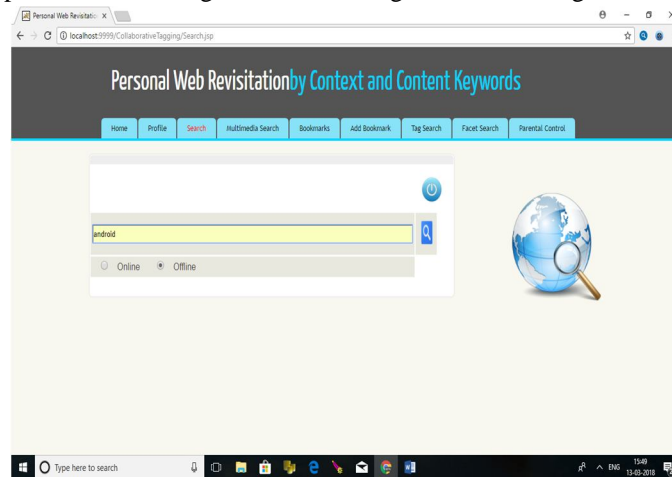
Personal Web Revisitatio ×

localhost:9999/CollaborativeTagging/Search.jsp

Personal Web Revisitationby Context and Content Keywords

Home | Profile | Search | Multimedia Search | Bookmarks | Add Bookmark | Tag Search | Facet Search | Parental Control

android

Online Offline

Type here to search

ENG 15:49 13-03-2018